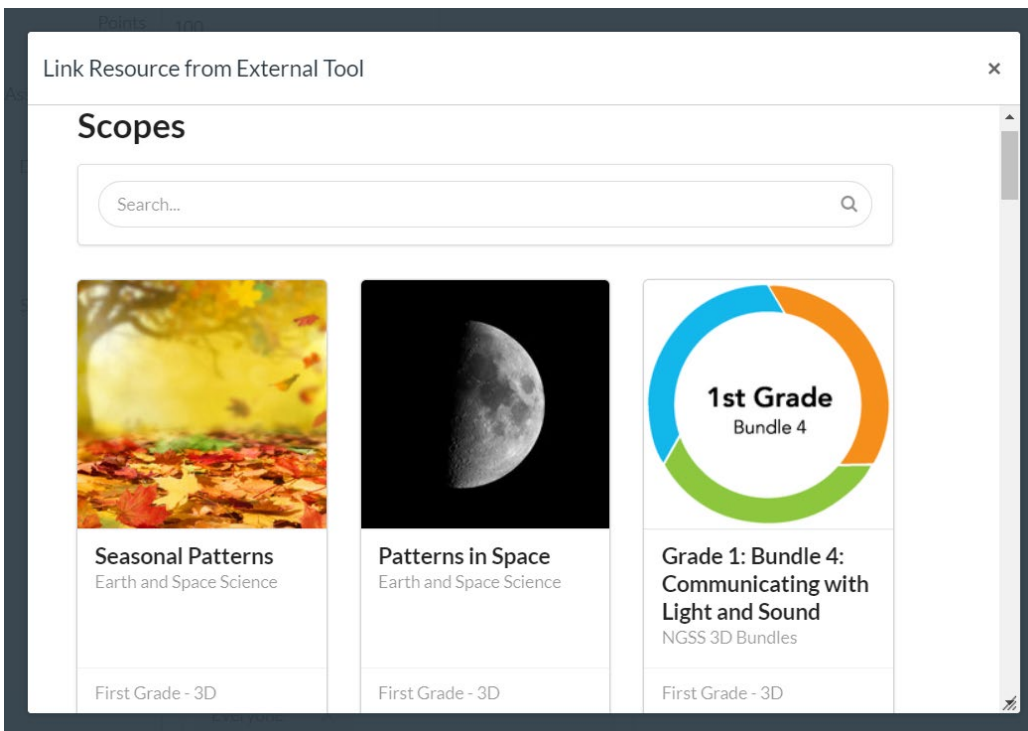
Points 100

Link Resource from External Tool

×

Scopes

Search...

1st Grade
Bundle 4

Seasonal Patterns
Earth and Space Science

First Grade - 3D

Patterns in Space
Earth and Space Science

First Grade - 3D

Grade 1: Bundle 4: Communicating with Light and Sound
NGSS 3D Bundles

First Grade - 3D

Everyone